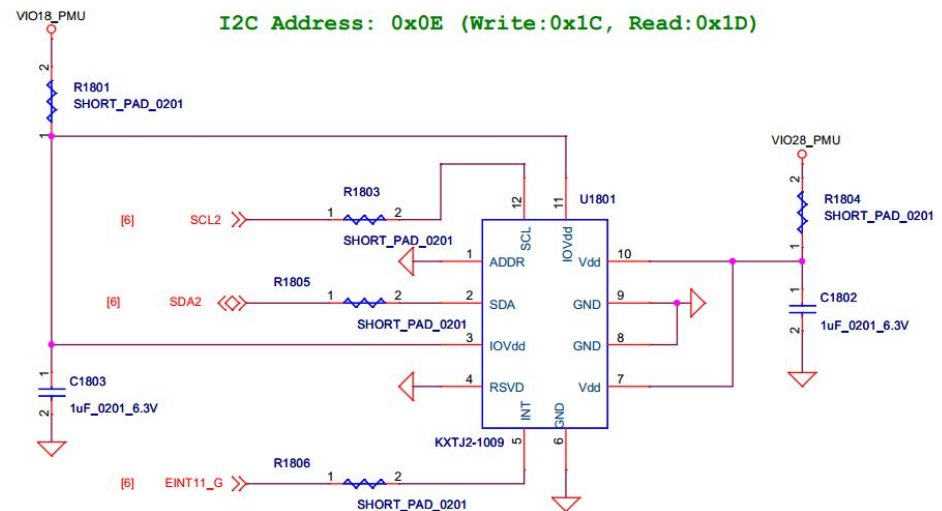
I2C Address: 0x0E (Write:0x1C, Read:0x1D)

VIO18_PMU

2
R1801
SHORT_PAD_0201
1

VIO28_PMU

R1803
[6] SCL2
1 2
SHORT_PAD_0201

12 SCL
11 IOVdd
U1801

2
R1804
SHORT_PAD_0201
1

1 ADDR
10 Vdd

R1805
[6] SDA2
1 2
SHORT_PAD_0201

2 SDA
9 GND

1
C1802
2
1uF_0201_6.3V

3 IOVdd
8 GND

1
C1803
2
1uF_0201_6.3V

4 RSVD
7 Vdd

INT 5
GND 6
KXTJ2-1009

R1806
[6] EINT11_G
1 2
SHORT_PAD_0201